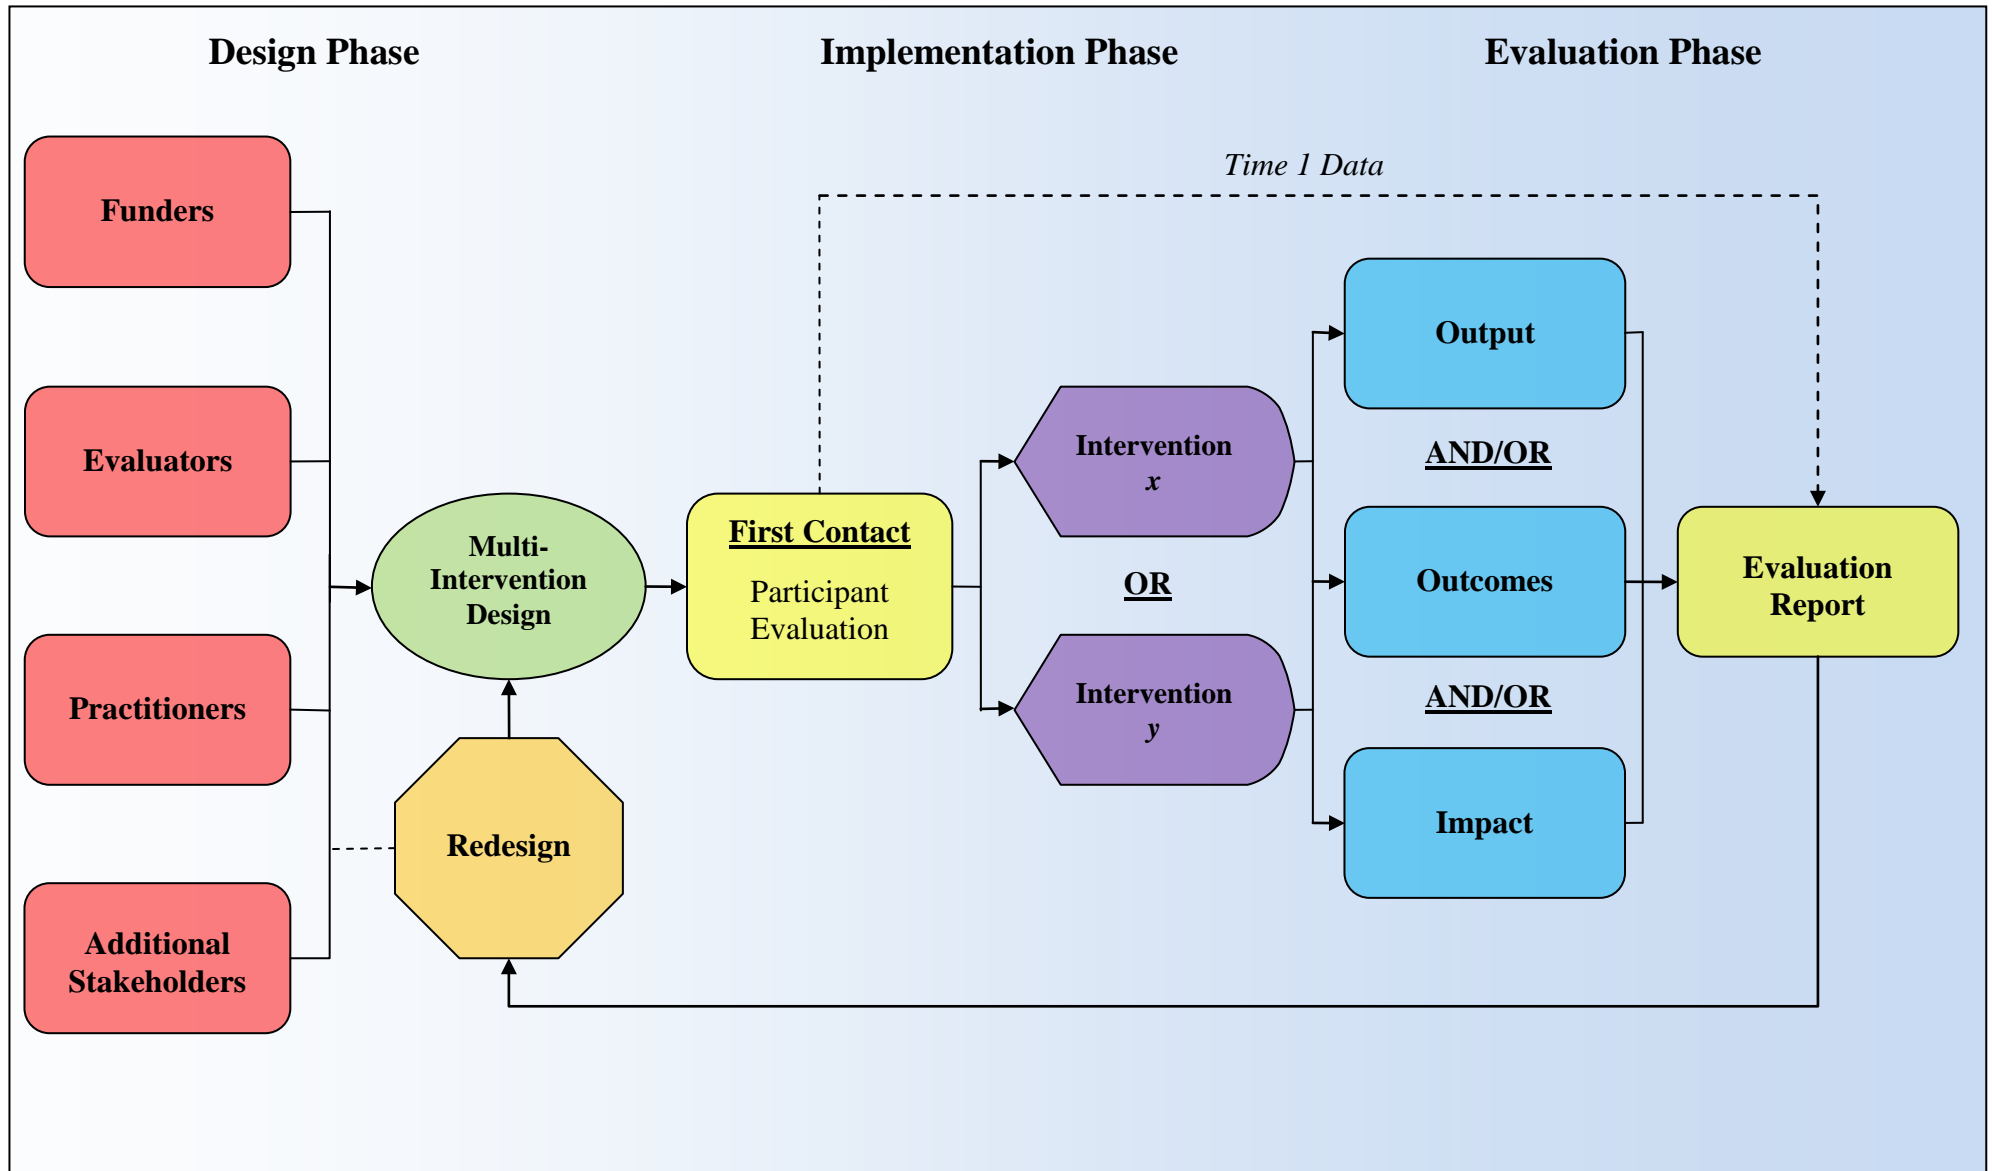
Design Phase

Implementation Phase

Evaluation Phase

Time 1 Data

Funders

Evaluators

Practitioners

Additional Stakeholders

Multi-Intervention Design

Redesign

First Contact

Participant Evaluation

Intervention $x$

OR

Intervention $y$

Output

AND/OR

Outcomes

AND/OR

Impact

Evaluation Report